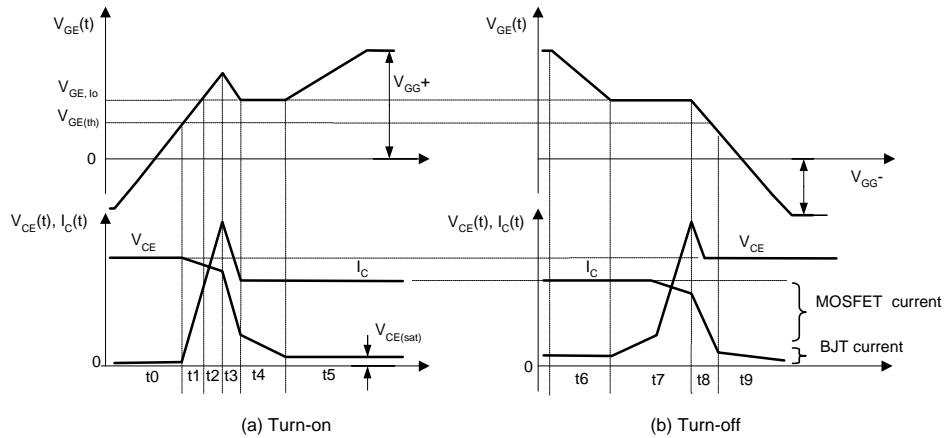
$V_{GE}(t)$

$V_{GE,lo}$

$V_{GE(th)}$

0

$V_{GG}+$

$V_{CE}(t), I_C(t)$

$V_{CE}$

$I_C$

$V_{CE(sat)}$

0

t0 t1 t2 t3 t4 t5

(a) Turn-on

$V_{GE}(t)$

$V_{GG}-$

$V_{CE}(t), I_C(t)$

$I_C$

$V_{CE}$

MOSFET current

BJT current

0

t6 t7 t8 t9

(b) Turn-off